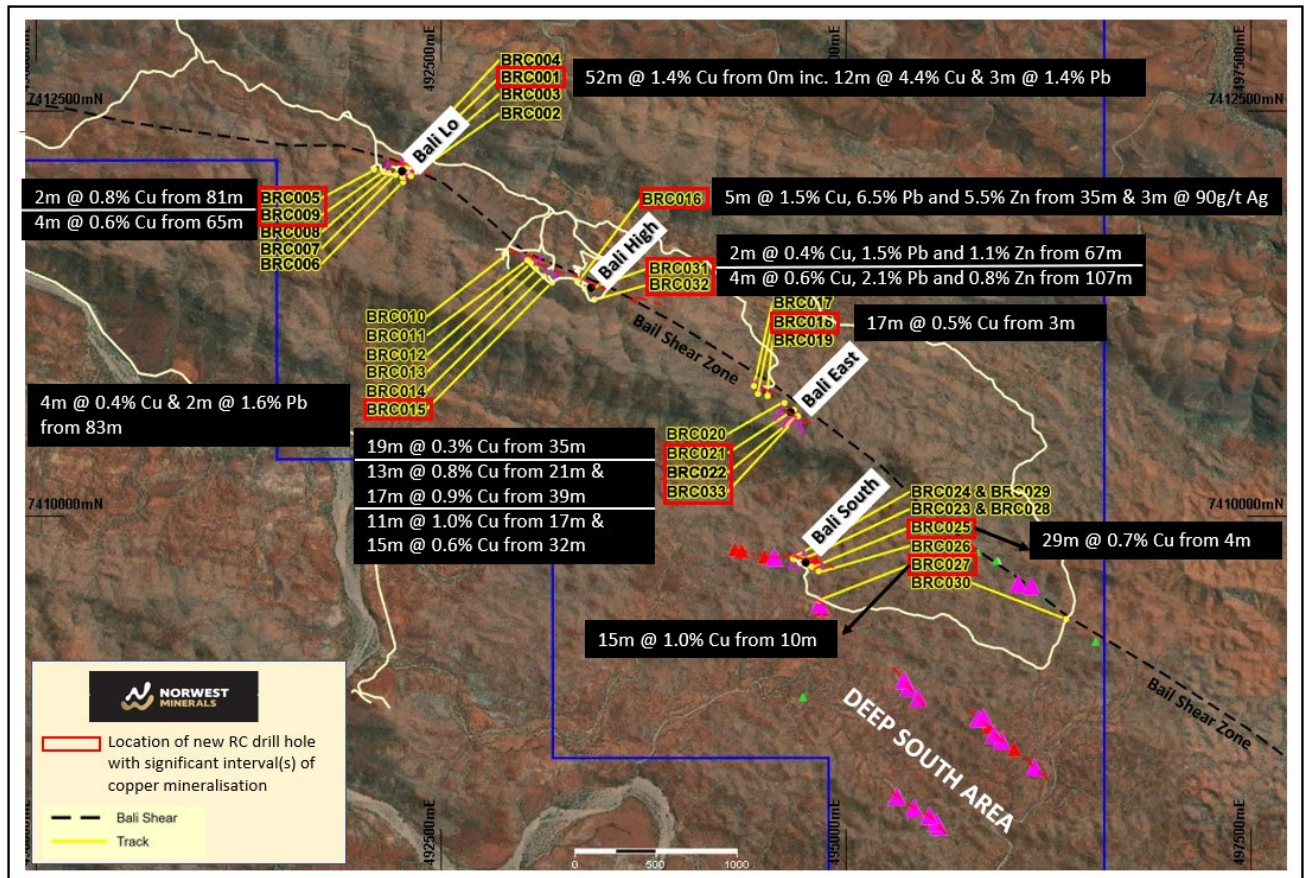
7412500mN

492500mE

BRC004
BRC001
BRC003
BRC002

52m @ 1.4% Cu from 0m inc. 12m @ 4.4% Cu & 3m @ 1.4% Pb

7412500mN

Bali Lo

2m @ 0.8% Cu from 81m
4m @ 0.6% Cu from 65m

BRC005
BRC009
BRC008
BRC007
BRC006

BRC016

5m @ 1.5% Cu, 6.5% Pb and 5.5% Zn from 35m & 3m @ 90g/t Ag

Bali High

BRC031
BRC032

2m @ 0.4% Cu, 1.5% Pb and 1.1% Zn from 67m
4m @ 0.6% Cu, 2.1% Pb and 0.8% Zn from 107m

BRC017
BRC018
BRC019

17m @ 0.5% Cu from 3m

BRC010
BRC011
BRC012
BRC013
BRC014
BRC015

Bail Shear Zone

Bali East

4m @ 0.4% Cu & 2m @ 1.6% Pb from 83m

19m @ 0.3% Cu from 35m
13m @ 0.8% Cu from 21m &
17m @ 0.9% Cu from 39m
11m @ 1.0% Cu from 17m &
15m @ 0.6% Cu from 32m

BRC020
BRC021
BRC022
BRC033

7410000mN

Bali South

BRC024 & BRC029
BRC023 & BRC028
BRC025
BRC026
BRC027
BRC030

7410000mN

29m @ 0.7% Cu from 4m

15m @ 1.0% Cu from 10m

NORWEST MINERALS

Location of new RC drill hole with significant interval(s) of copper mineralisation

Bali Shear
Track

DEEP SOUTH AREA

Bail Shear Zone

492500mE

495000mE

497500mE

0 500 1000